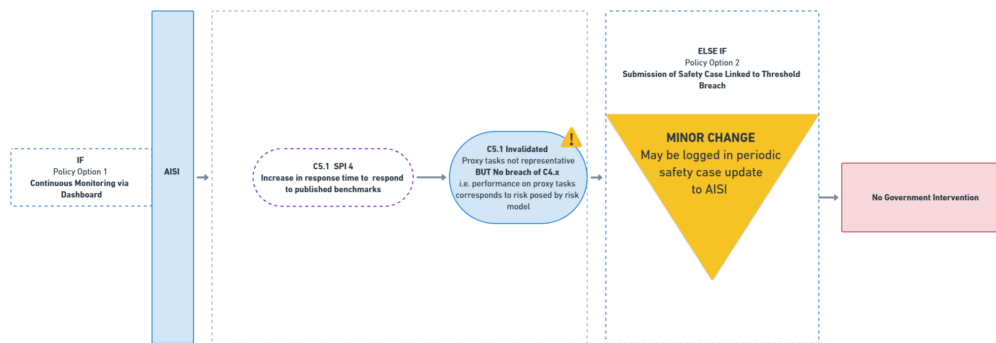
IF
Policy Option 1
Continuous Monitoring via Dashboard

AISI

C5.1 SPI 4
Increase in response time to respond to published benchmarks

C5.1 Invalidated
Proxy tasks not representative
BUT No breach of C4.x
i.e. performance on proxy tasks corresponds to risk posed by risk model

!

ELSE IF
Policy Option 2
Submission of Safety Case Linked to Threshold Breach

MINOR CHANGE
May be logged in periodic safety case update to AISI

No Government Intervention